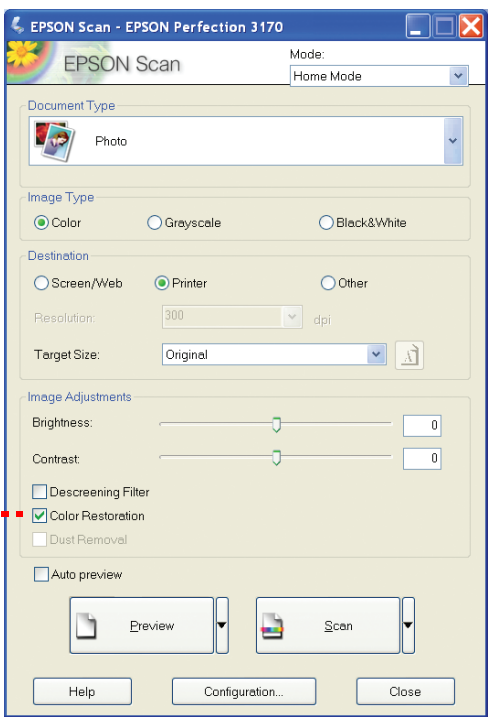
EPSON Scan - EPSON Perfection 3170

EPSON Scan

Mode:
Home Mode

Document Type
Photo

Image Type
Color
Grayscale
Black&White

Destination
Screen/Web
Printer
Other

Resolution: 300 dpi

Target Size: Original

Image Adjustments
Brightness: 0
Contrast: 0

Descreening Filter
Color Restoration
Dust Removal

Auto preview

Preview
Scan

Help
Configuration...
Close